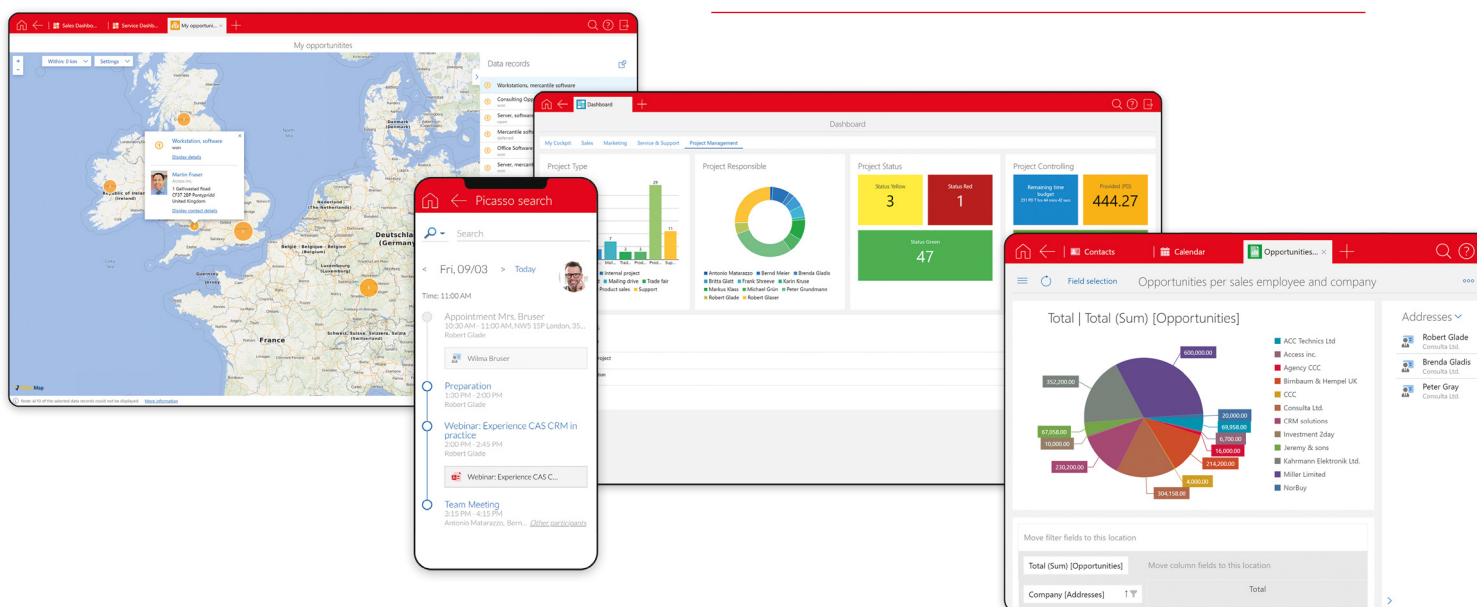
Sales Dashbo... Service Dashb... My opportuni...

My opportunities

Within: 0 km Settings

Data records

Workstations, mercantile software
Consulting Opp...
Server, software
Mercantile soft...
Office Software
Server, mercan...

Workstation, software
won
Display details

Martin Fraser
Access inc.
1 Gellivastad Road
CF37 2BP Pontypridd
United Kingdom
Display contact details

Republic of Ireland (Ireland)

France

Deutschland (Germany)

Schweiz, Suisse, Svizzera, Svizra

Note: all 10 of the selected data records could not be displayed More information

Dashboard

Dashboard

My Cockpit Sales Marketing Service & Support Project Management

Project Type

29

Internal project Mailing drive Trade fair Product sales Support

Project Responsible

Antonio Matarazzo Bernd Meier Brenda Gladis Britta Glatt Frank Streeve Karin Kruse Markus Klass Michael Grün Peter Grundmann Robert Glade Robert Glaser

Project Status

Status Yellow
3

Status Red
1

Status Green
47

Project Controlling

Remaining time budget

Provided (PD)
444.27

Picasso search

Search

< Fri, 09/03 > Today

Time: 11:00 AM

Appointment Mrs. Bruser
10:30 AM - 11:00 AM, NW5 1SP London, 35...
Robert Glade

Wilma Bruser

Preparation
1:30 PM - 2:00 PM
Robert Glade

Webinar: Experience CAS CRM in practice
2:00 PM - 2:45 PM
Robert Glade

Webinar: Experience CAS C...

Team Meeting
3:15 PM - 4:15 PM
Antonio Matarazzo, Bern... Other participants

Contacts Calendar Opportunities...

Field selection Opportunities per sales employee and company

Total | Total (Sum) [Opportunities]

600,000.00
352,200.00
67,058.00
10,000.00
230,200.00
20,000.00
69,958.00
6,700.00
16,000.00
214,200.00
4,000.00
304,158.00

ACC Technics Ltd
Access inc.
Agency CCC
Birnbaum & Hempel UK
CCC
Consulta Ltd.
CRM solutions
Investment 2day
Jeremy & sons
Kahrmann Elektronik Ltd.
Miller Limited
NorBuy

Addresses

Robert Glade
Consulta Ltd.

Brenda Gladis
Consulta Ltd.

Peter Gray
Consulta Ltd.

Move filter fields to this location

Total (Sum) [Opportunities] Move column fields to this location

Company [Addresses]

Total